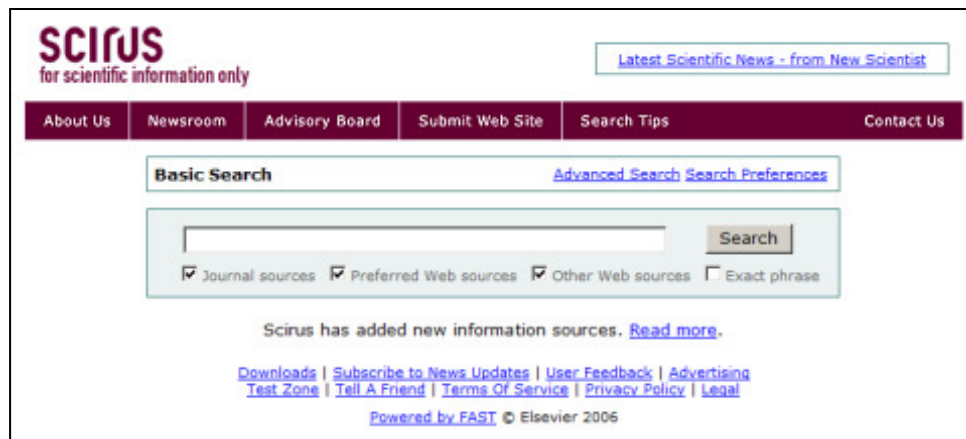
scirus
for scientific information only

Latest Scientific News - from New Scientist

About Us | Newsroom | Advisory Board | Submit Web Site | Search Tips | Contact Us

Basic Search

Advanced Search Search Preferences

Search

Journal sources Preferred Web sources Other Web sources Exact phrase

Scirus has added new information sources. Read more.

Downloads | Subscribe to News Updates | User Feedback | Advertising
Test Zone | Tell A Friend | Terms Of Service | Privacy Policy | Legal

Powered by FAST © Elsevier 2006